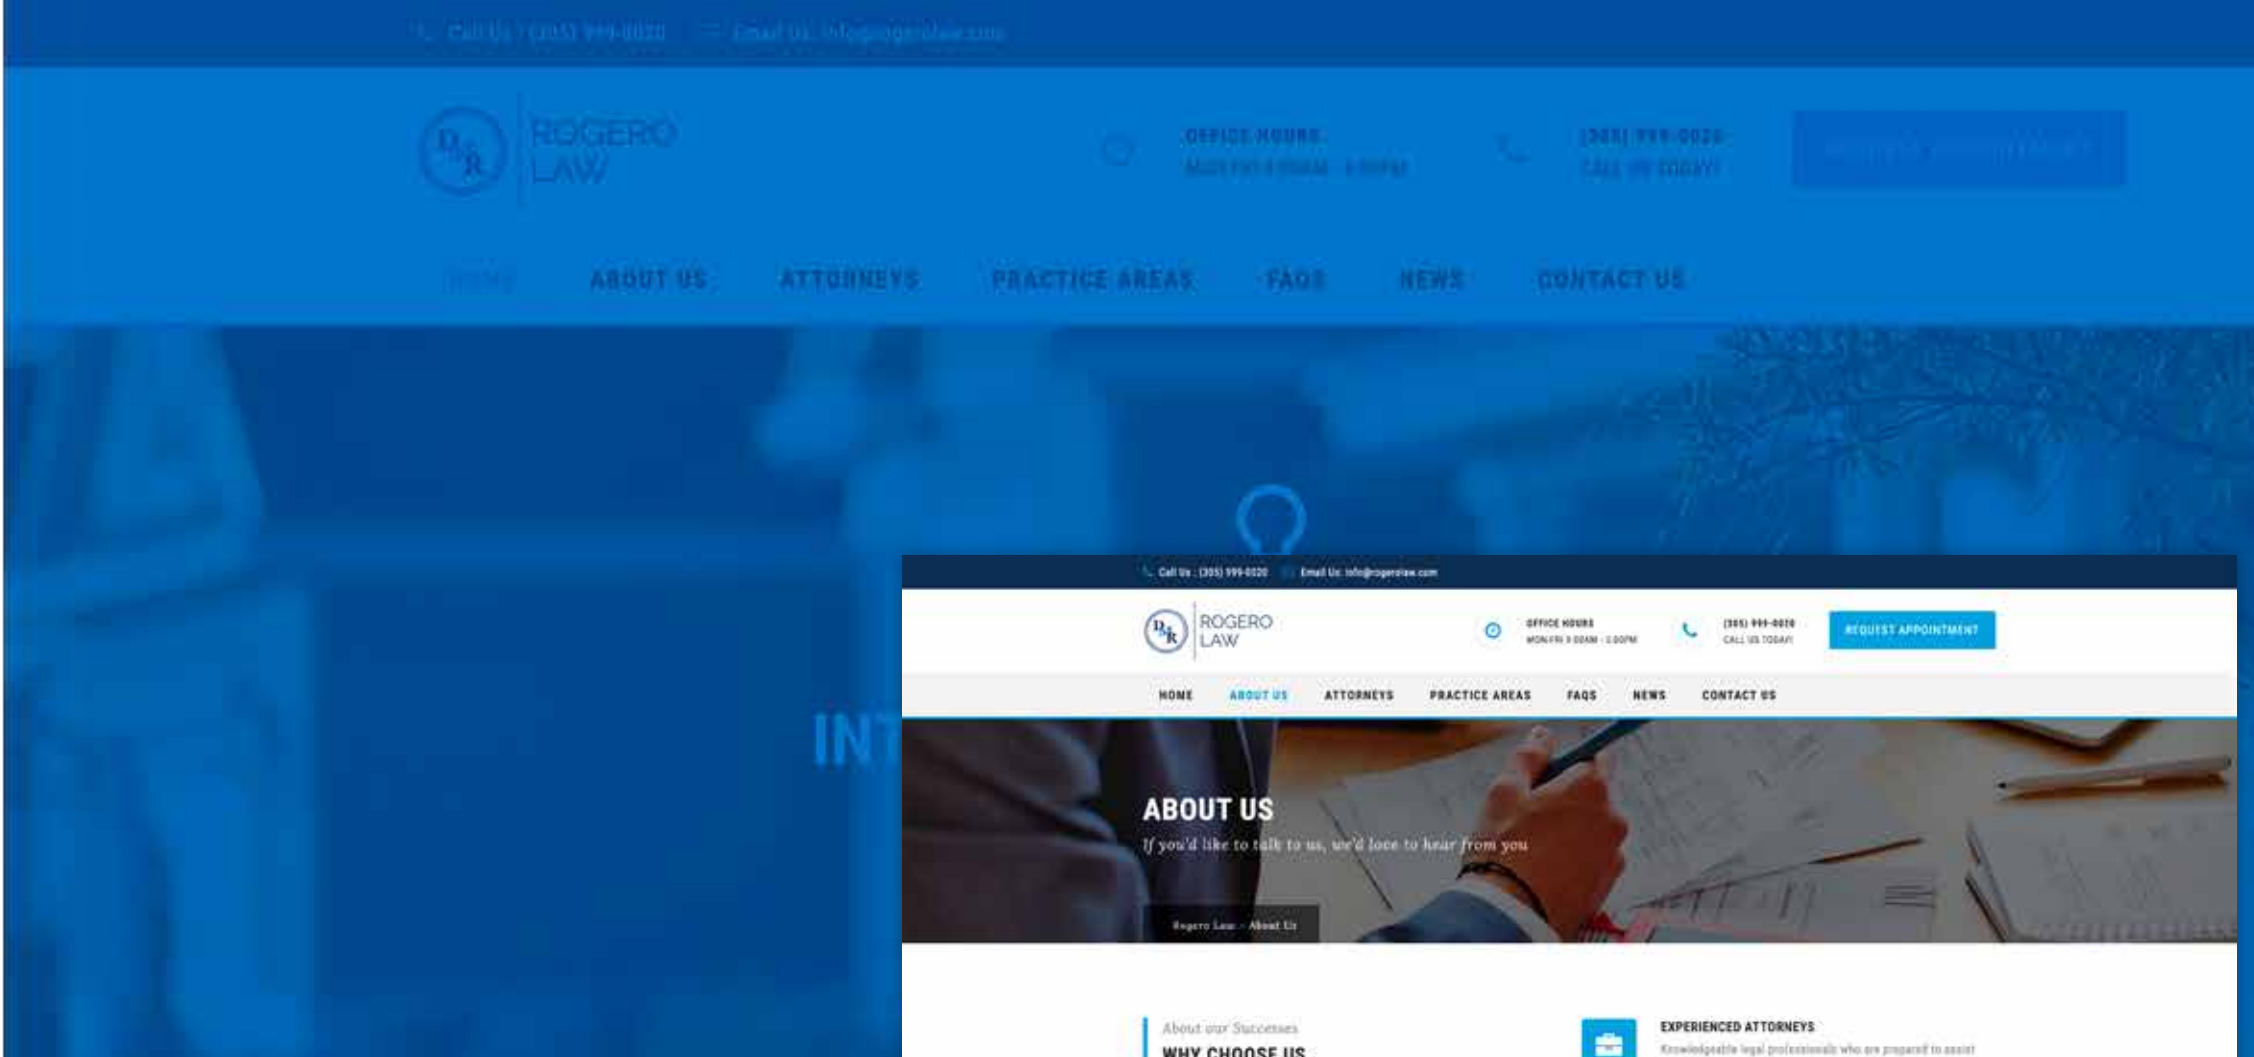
Call Us : (305) 999-0020 Email Us: info@rogerolaw.com

ROGERO LAW

OFFICE HOURS
MON-FRI 9:00AM - 5:00PM

(305) 999-0020
CALL US TODAY!

HOME ABOUT US ATTORNEYS PRACTICE AREAS FAQS NEWS CONTACT US

INT

Call Us : (305) 999-0020 Email Us: info@rogerolaw.com

ROGERO LAW

OFFICE HOURS
MON-FRI 9:00AM - 5:00PM

(305) 999-0020
CALL US TODAY!

REQUEST APPOINTMENT

HOME ABOUT US ATTORNEYS PRACTICE AREAS FAQS NEWS CONTACT US

ABOUT US
If you'd like to talk to us, we'd love to hear from you

Rogero Law - About Us

About our Successes
WHY CHOOSE US

EXPERIENCED ATTORNEYS
Knowledgeable legal professionals who are prepared to assist